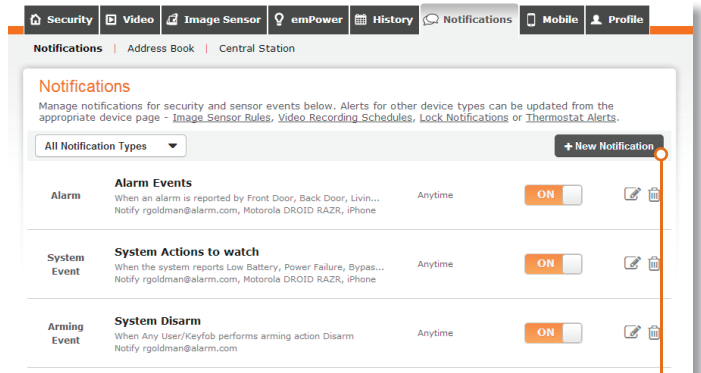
Security | Video | Image Sensor | emPower | History | Notifications | Mobile | Profile

Notifications | Address Book | Central Station

Notifications

Manage notifications for security and sensor events below. Alerts for other device types can be updated from the appropriate device page - Image Sensor Rules, Video Recording Schedules, Lock Notifications or Thermostat Alerts.

All Notification Types

+ New Notification

| | | | |
|---|---|---|---|
| Alarm | **Alarm Events** When an alarm is reported by Front Door, Back Door, Livin... Notify rgoldman@alarm.com, Motorola DROID RAZR, iPhone | Anytime | ON |
| System Event | **System Actions to watch** When the system reports Low Battery, Power Failure, Bypas... Notify rgoldman@alarm.com, Motorola DROID RAZR, iPhone | Anytime | ON |
| Arming Event | **System Disarm** When Any User/Keyfob performs arming action Disarm Notify rgoldman@alarm.com | Anytime | ON |